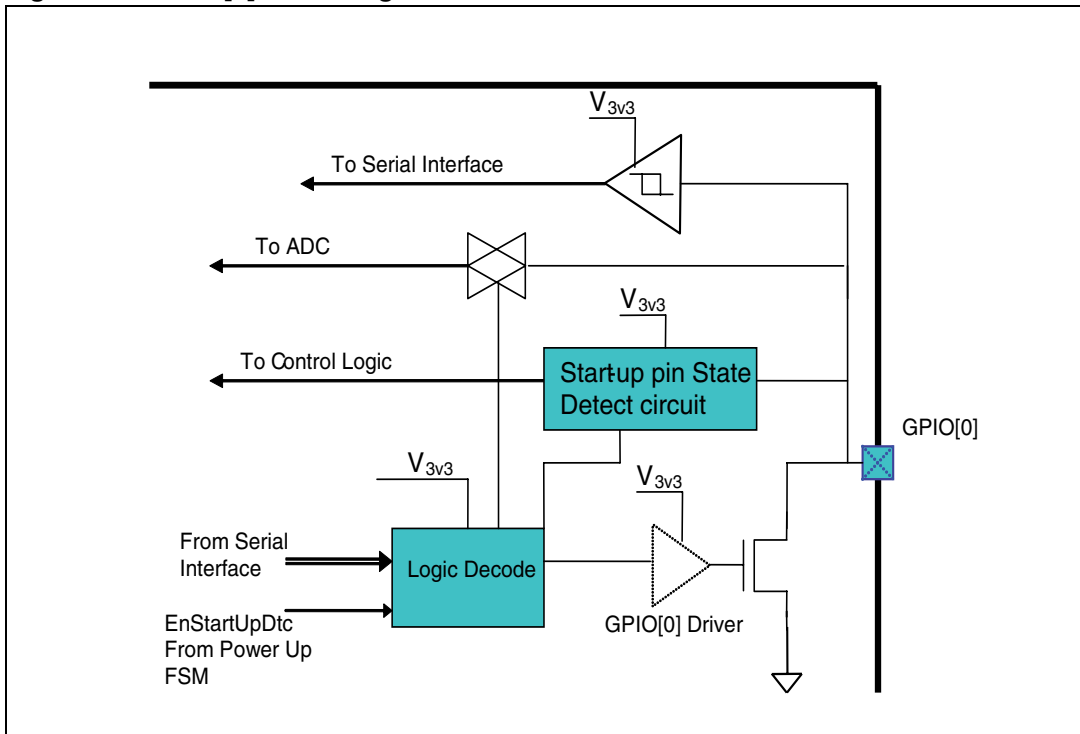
$V_{3v3}$

To Serial Interface

To ADC

$V_{3v3}$

To Control Logic

Start-up pin State Detect circuit

GPIO[0]

$V_{3v3}$

$V_{3v3}$

From Serial Interface

Logic Decode

EnStartUpDtc From Power Up FSM

GPIO[0] Driver